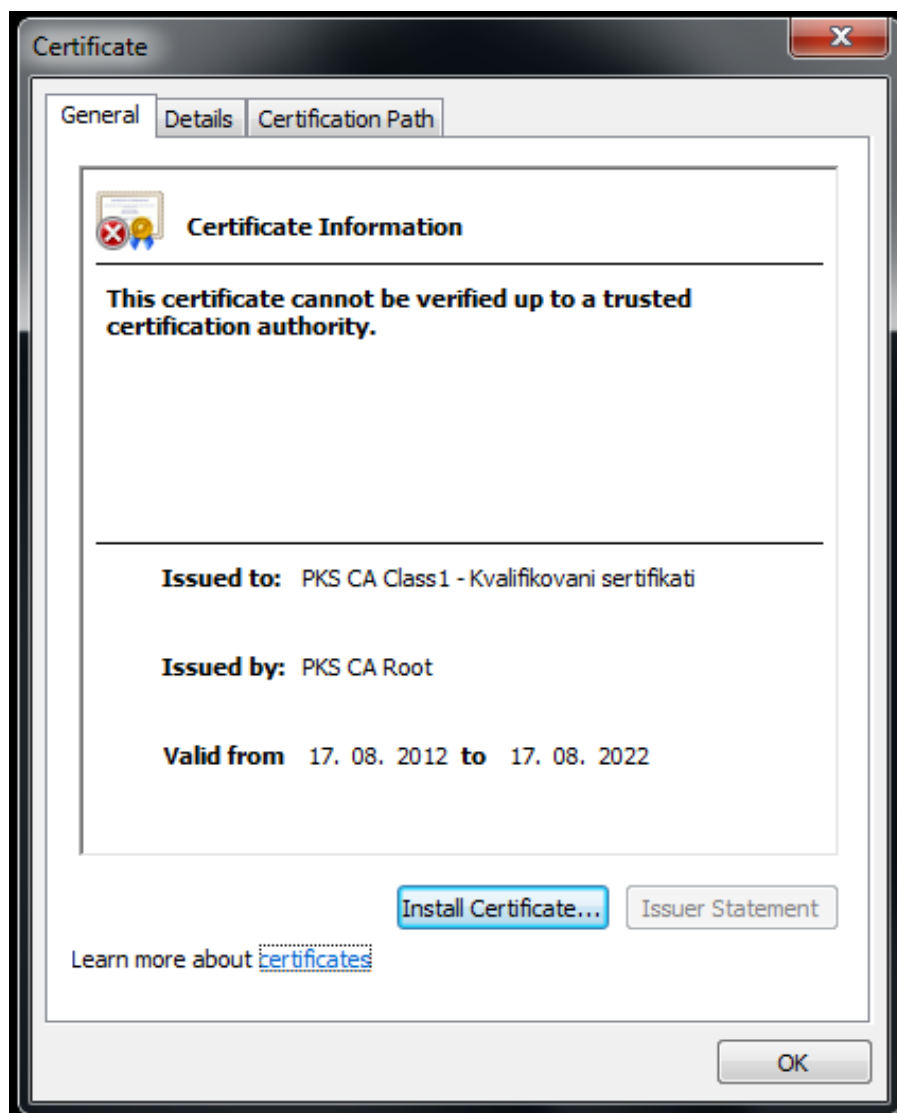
Certificate

General | Details | Certification Path

Certificate Information

This certificate cannot be verified up to a trusted certification authority.

Issued to: PKS CA Class1 - Kvalifikovani sertifikati

Issued by: PKS CA Root

Valid from 17. 08. 2012 to 17. 08. 2022

Install Certificate... Issuer Statement

Learn more about certificates

OK